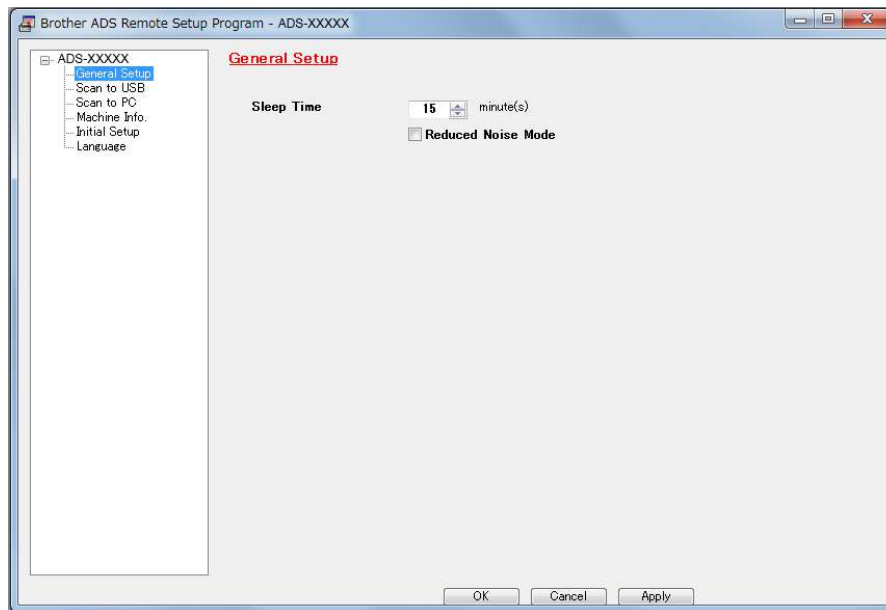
Brother ADS Remote Setup Program - ADS-XXXXX

ADS-XXXXX
General Setup
Scan to USB
Scan to PC
Machine Info.
Initial Setup
Language

General Setup

Sleep Time 15 minute(s)

Reduced Noise Mode

OK Cancel Apply